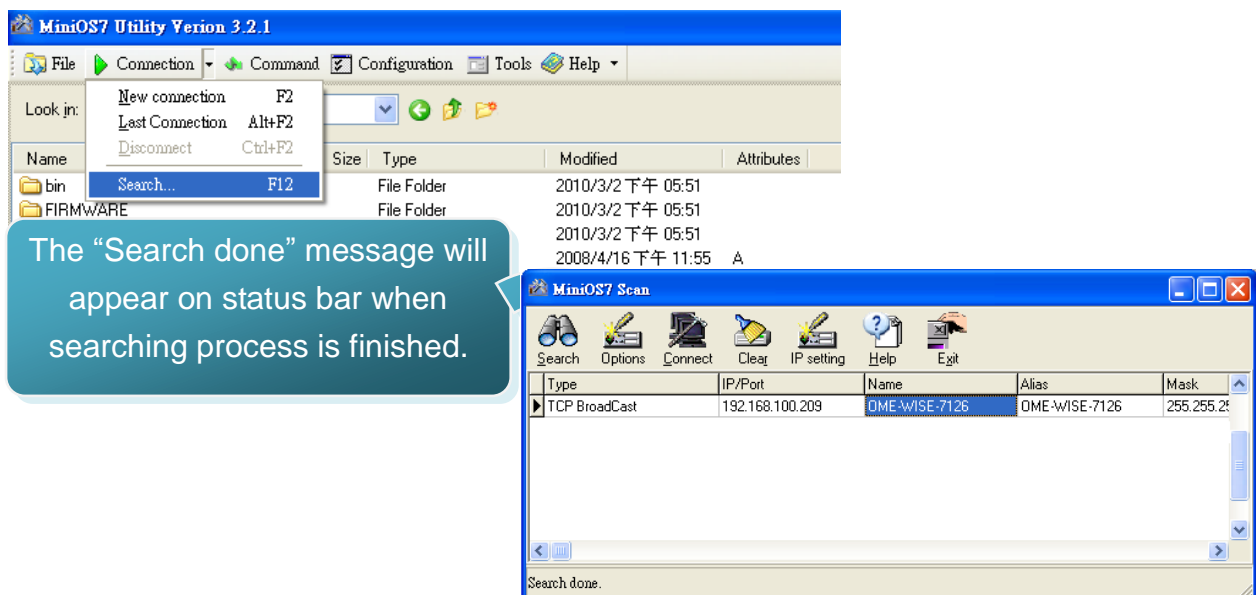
MiniOS7 Utility Verion 3.2.1

File Connection Command Configuration Tools Help

Look in:

New connection F2
Last Connection Alt+F2
Disconnect Ctrl+F2
Search... F12

| Name | Size | Type | Modified | Attributes |
|---|---|---|---|---|
| bin | | File Folder | 2010/3/2 下午 05:51 | |
| FIRMWARE | | File Folder | 2010/3/2 下午 05:51 | |
| | | | 2010/3/2 下午 05:51 | |
| | | | 2008/4/16 下午 11:55 | A |

The “Search done” message will appear on status bar when searching process is finished.

MiniOS7 Scan

Search Options Connect Clear IP setting Help Exit

| Type | IP/Port | Name | Alias | Mask |
|---|---|---|---|---|
| TCP BroadCast | 192.168.100.209 | OME-WISE-7126 | OME-WISE-7126 | 255.255.2 |

Search done.